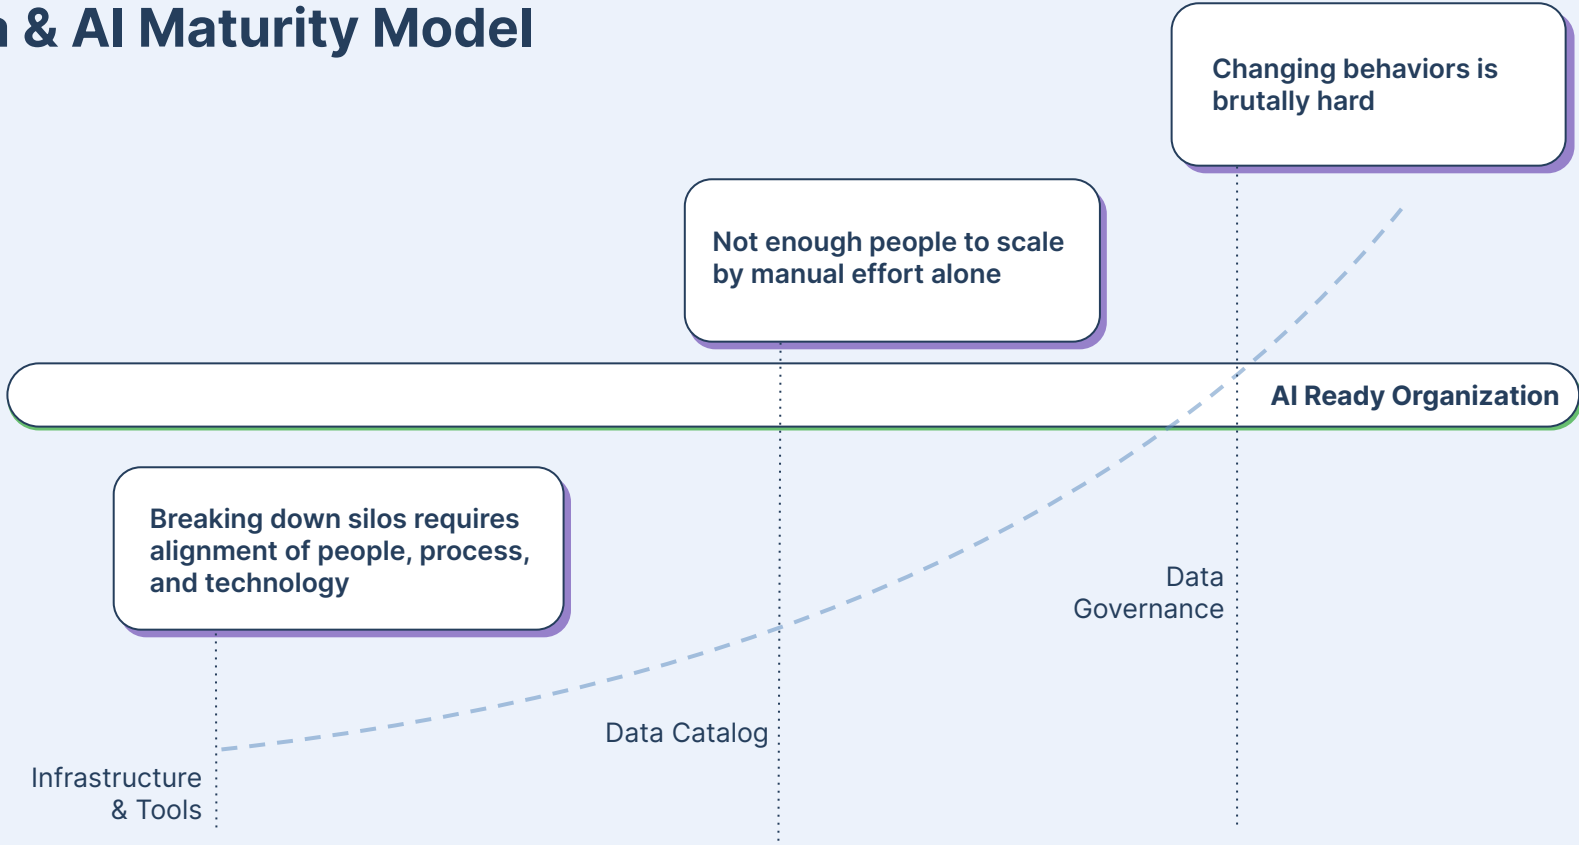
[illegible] & AI Maturity Model

Changing behaviors is brutally hard

Not enough people to scale by manual effort alone

AI Ready Organization

Breaking down silos requires alignment of people, process, and technology

Data Governance

Data Catalog

Infrastructure & Tools